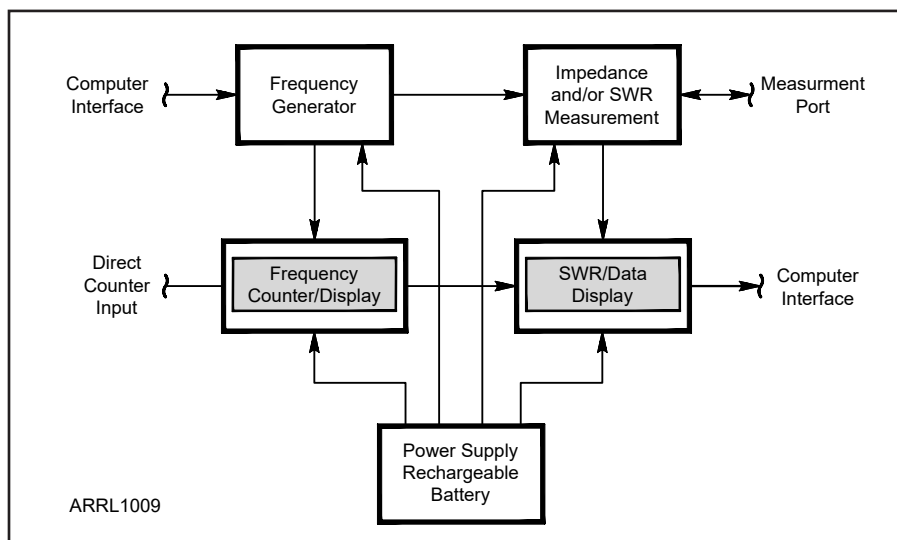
Computer Interface

Frequency Generator

Impedance and/or SWR Measurement

Measurment Port

Direct Counter Input

Frequency Counter/Display

SWR/Data Display

Computer Interface

Power Supply Rechargeable Battery

ARRL1009